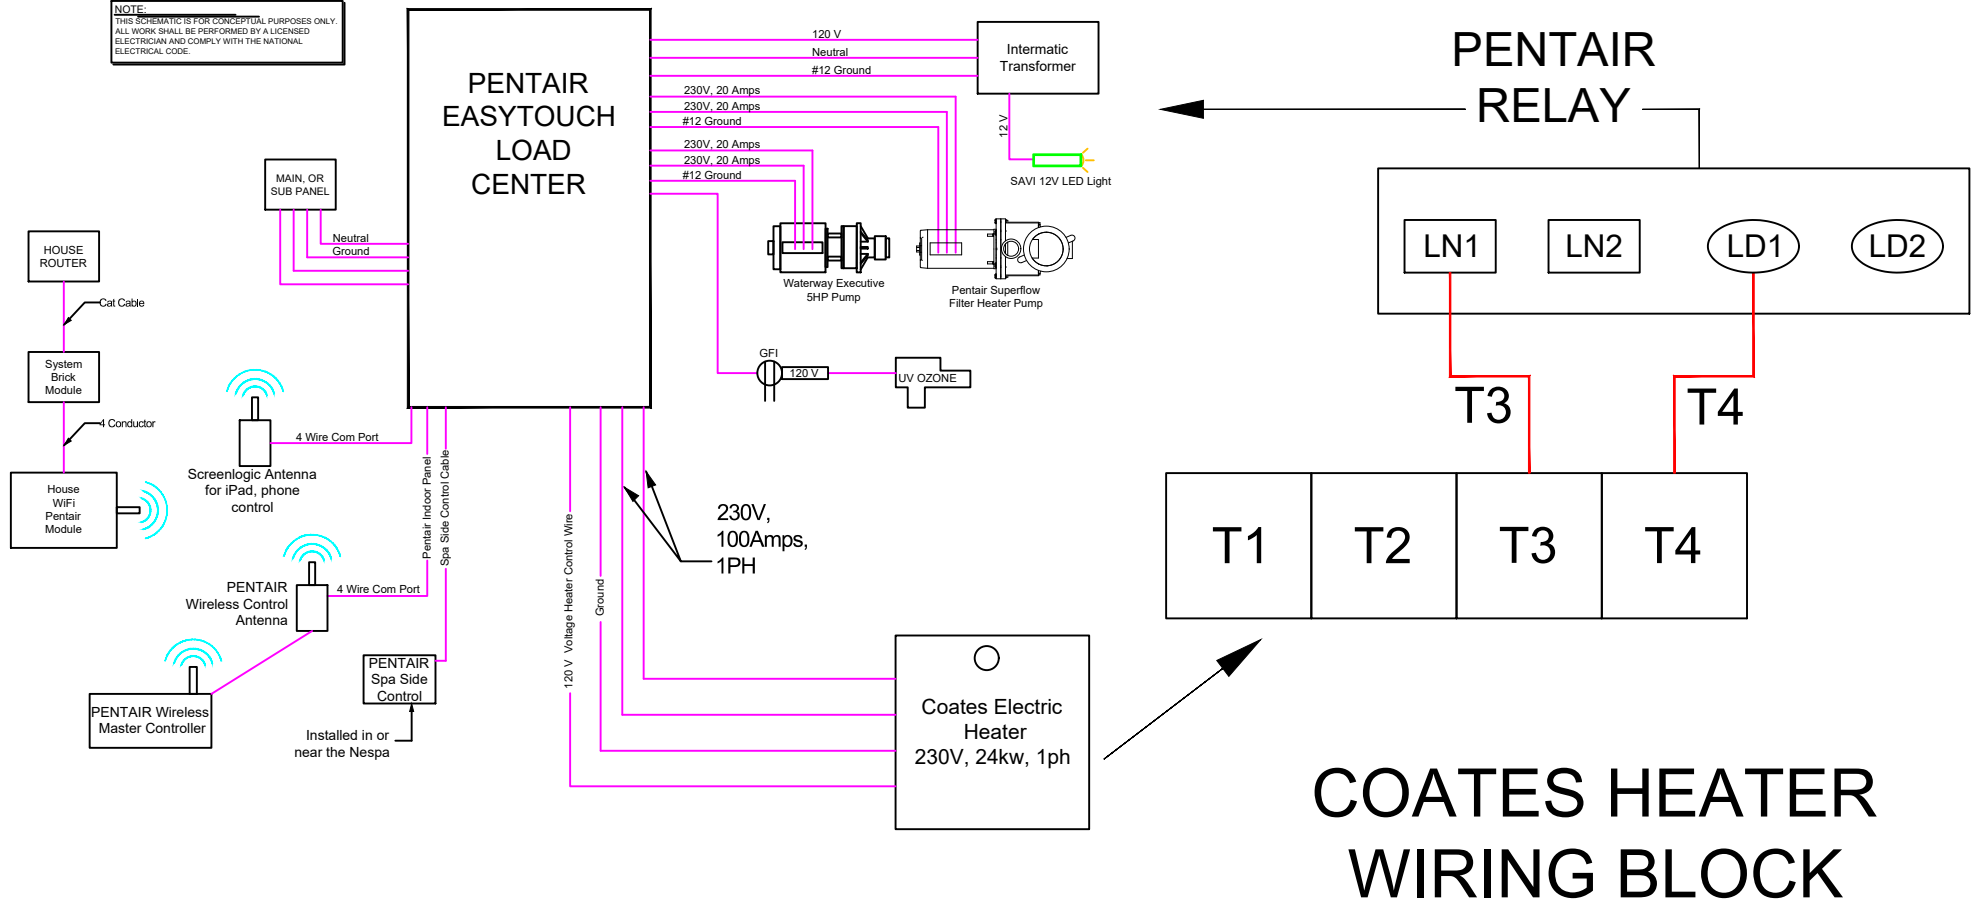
NOTE:
THIS SCHEMATIC IS FOR CONCEPTUAL PURPOSES ONLY. ALL WORK SHALL BE PERFORMED BY A LICENSED ELECTRICIAN AND COMPLY WITH THE NATIONAL ELECTRICAL CODE.

PENTAIR EASYTOUCH LOAD CENTER

120 V
Neutral
#12 Ground
Intermatic Transformer
230V, 20 Amps
230V, 20 Amps
#12 Ground
230V, 20 Amps
230V, 20 Amps
#12 Ground
12 V
SAVI 12V LED Light
Waterway Executive 5HP Pump
Pentair Superflow Filter Heater Pump
GFI
120 V
UV OZONE

MAIN, OR SUB PANEL
Neutral
Ground
HOUSE ROUTER
Cat Cable
System Brick Module
4 Conductor
House WiFi Pentair Module
4 Wire Com Port
Screenlogic Antenna for iPad, phone control
Pentair Indoor Panel
Spa Side Control Cable
PENTAIR Wireless Control Antenna
4 Wire Com Port
PENTAIR Wireless Master Controller
PENTAIR Spa Side Control
Installed in or near the Nespa
120 V Voltage Heater Control Wire
Ground
230V, 100Amps, 1PH
Coates Electric Heater 230V, 24kw, 1ph

PENTAIR RELAY
LN1
LN2
LD1
LD2
T3
T4
T1
T2
T3
T4

COATES HEATER WIRING BLOCK